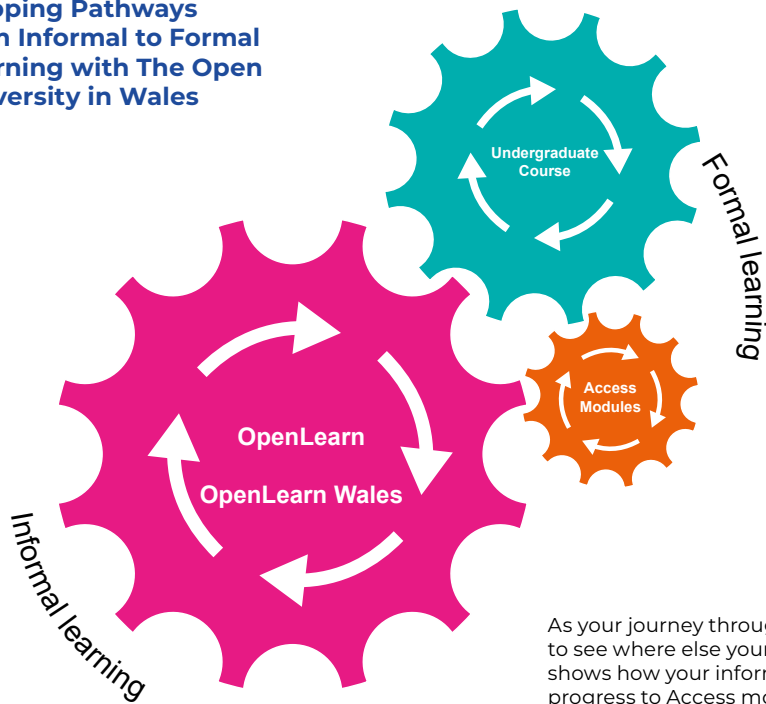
oping Pathways
n Informal to Formal
rning with The Open
versity in Wales

Undergraduate Course

Formal learning

Access Modules

OpenLearn

OpenLearn Wales

Informal learning

As your journey throu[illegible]
to see where else your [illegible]
shows how your inform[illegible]
progress to Access mo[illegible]